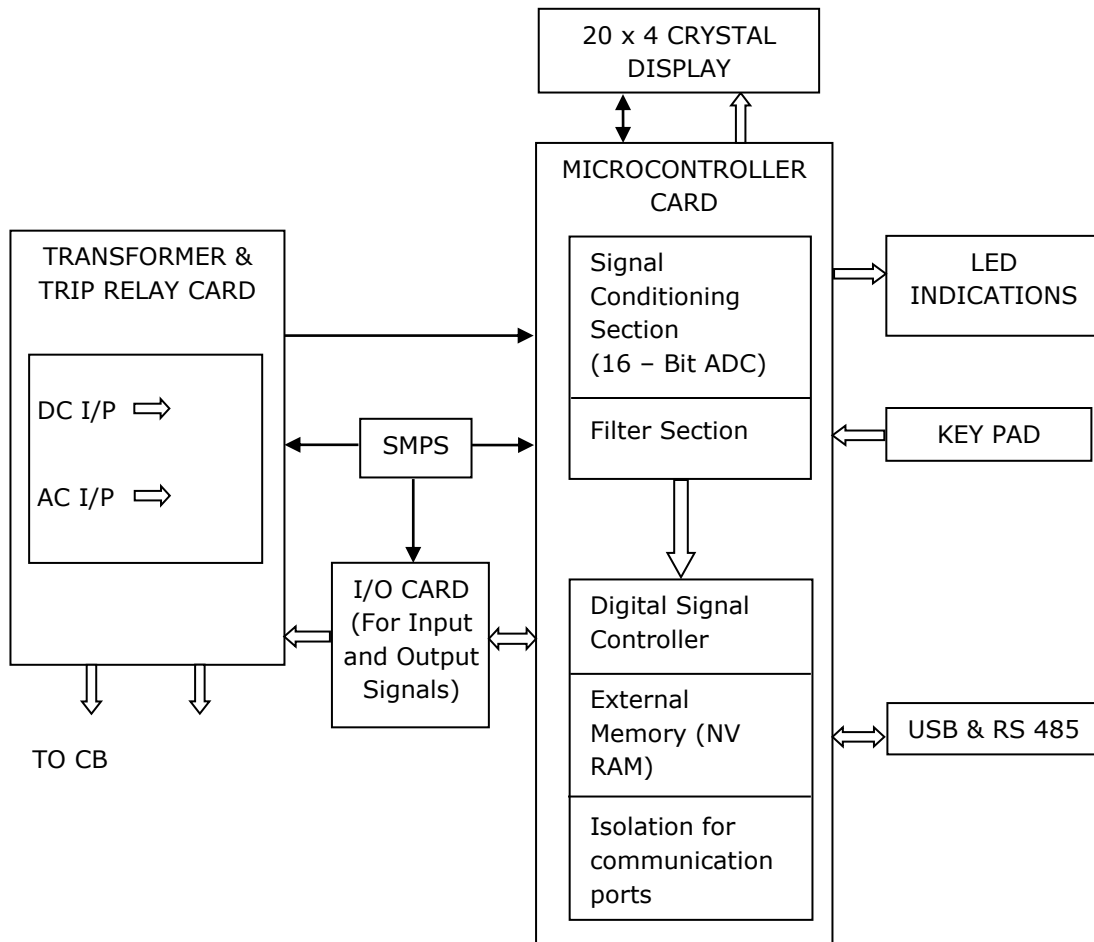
20 x 4 CRYSTAL DISPLAY

MICROCONTROLLER CARD

TRANSFORMER & TRIP RELAY CARD

DC I/P

AC I/P

SMPS

I/O CARD (For Input and Output Signals)

TO CB

Signal Conditioning Section (16 – Bit ADC)

Filter Section

Digital Signal Controller

External Memory (NV RAM)

Isolation for communication ports

LED INDICATIONS

KEY PAD

USB & RS 485